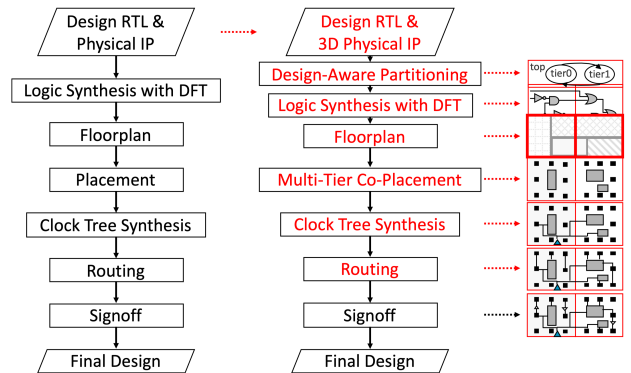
Design RTL & Physical IP

Logic Synthesis with DFT

Floorplan

Placement

Clock Tree Synthesis

Routing

Signoff

Final Design

Design RTL & 3D Physical IP

Design-Aware Partitioning

Logic Synthesis with DFT

Floorplan

Multi-Tier Co-Placement

Clock Tree Synthesis

Routing

Signoff

Final Design

top

tier0

tier1